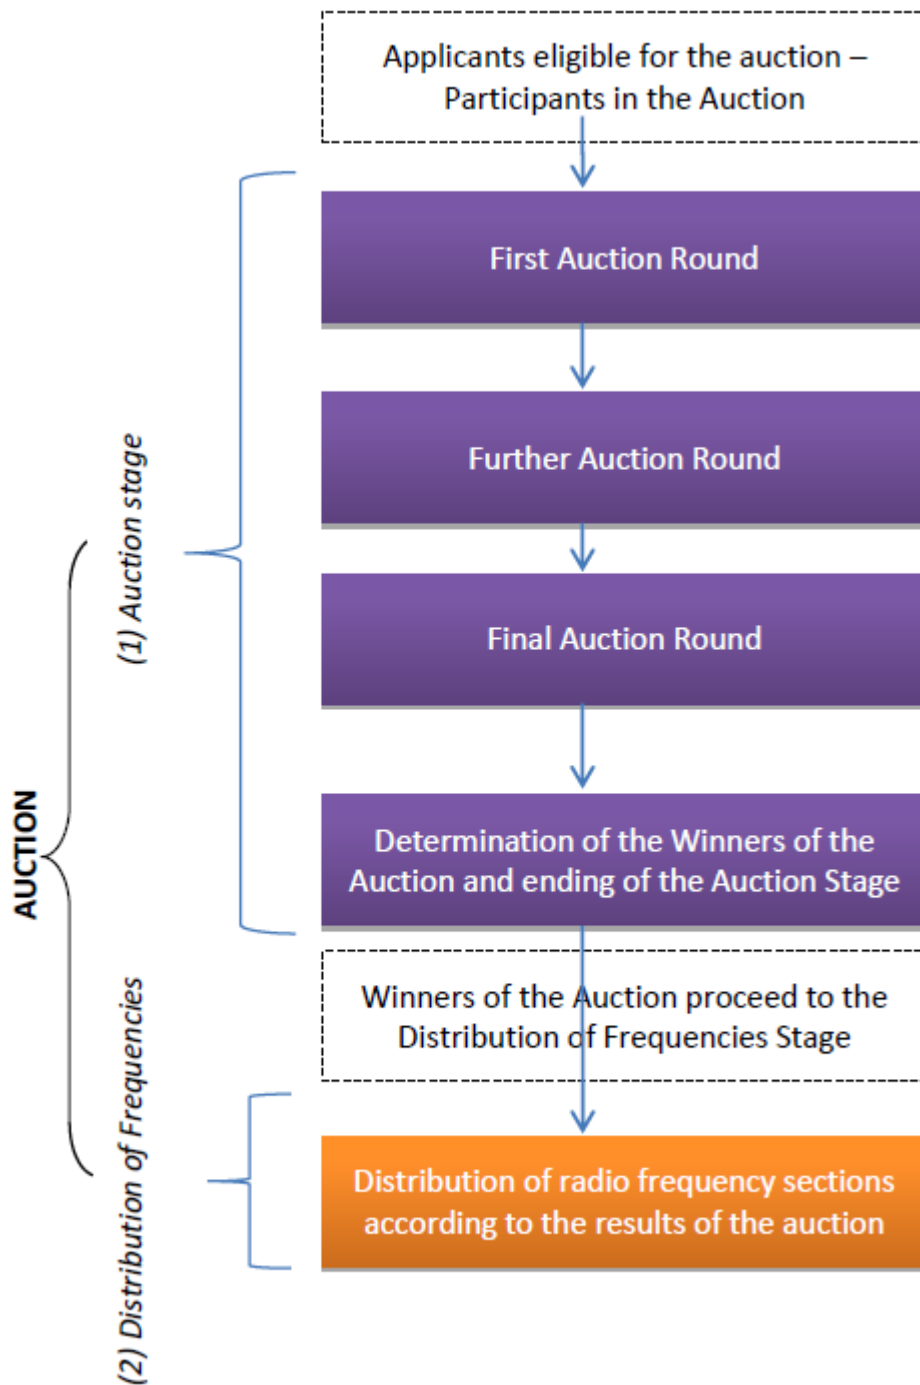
Applicants eligible for the auction – Participants in the Auction

First Auction Round

Further Auction Round

Final Auction Round

Determination of the Winners of the Auction and ending of the Auction Stage

Winners of the Auction proceed to the Distribution of Frequencies Stage

Distribution of radio frequency sections according to the results of the auction

(1) Auction stage

AUCTION

(2) Distribution of Frequencies